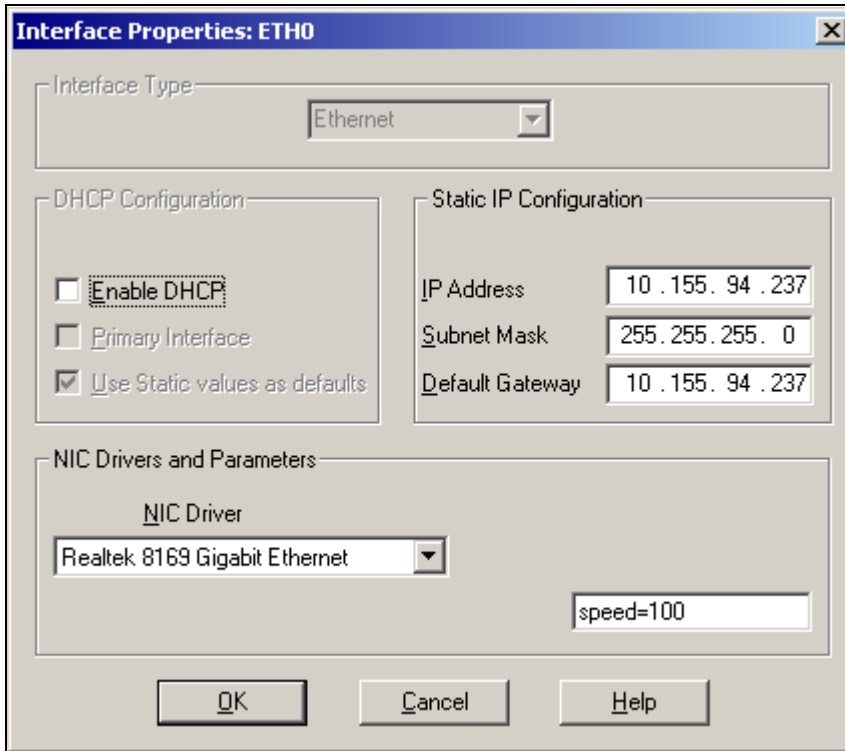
Interface Properties: ETH0

Interface Type

Ethernet

DHCP Configuration

Enable DHCP

Primary Interface

Use Static values as defaults

Static IP Configuration

IP Address 10 . 155 . 94 . 237

Subnet Mask 255 . 255 . 255 . 0

Default Gateway 10 . 155 . 94 . 237

NIC Drivers and Parameters

NIC Driver

Realtek 8169 Gigabit Ethernet

speed=100

OK

Cancel

Help